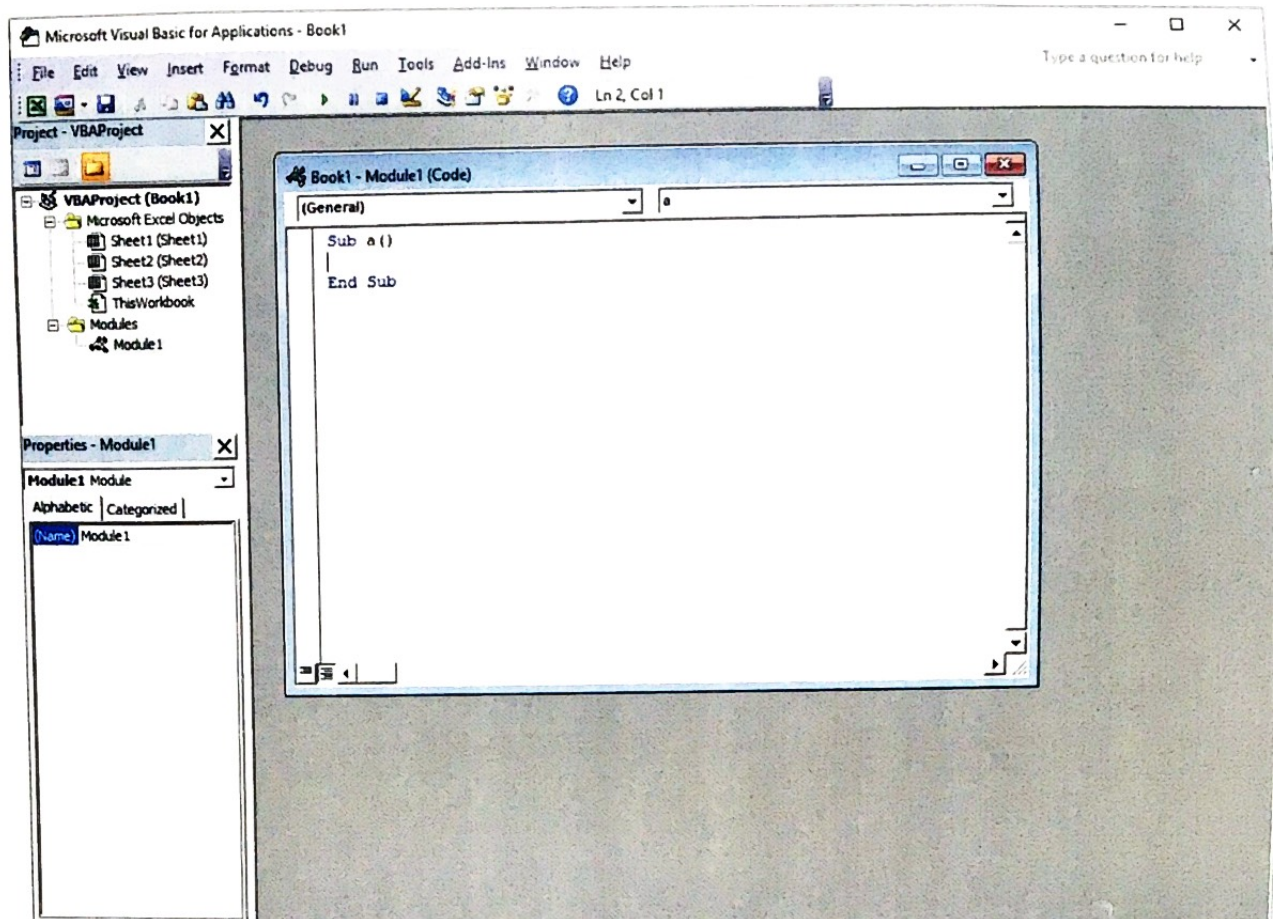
Microsoft Visual Basic for Applications - Book1

File Edit View Insert Format Debug Run Tools Add-Ins Window Help

Type a question for help

Ln 2, Col 1

Project - VBAProject

VBAProject (Book1)
Microsoft Excel Objects
Sheet1 (Sheet1)
Sheet2 (Sheet2)
Sheet3 (Sheet3)
ThisWorkbook
Modules
Module1

Properties - Module1

Module1 Module

Alphabetic | Categorized

(Name) Module1

Book1 - Module1 (Code)

(General)

a

Sub a()

End Sub